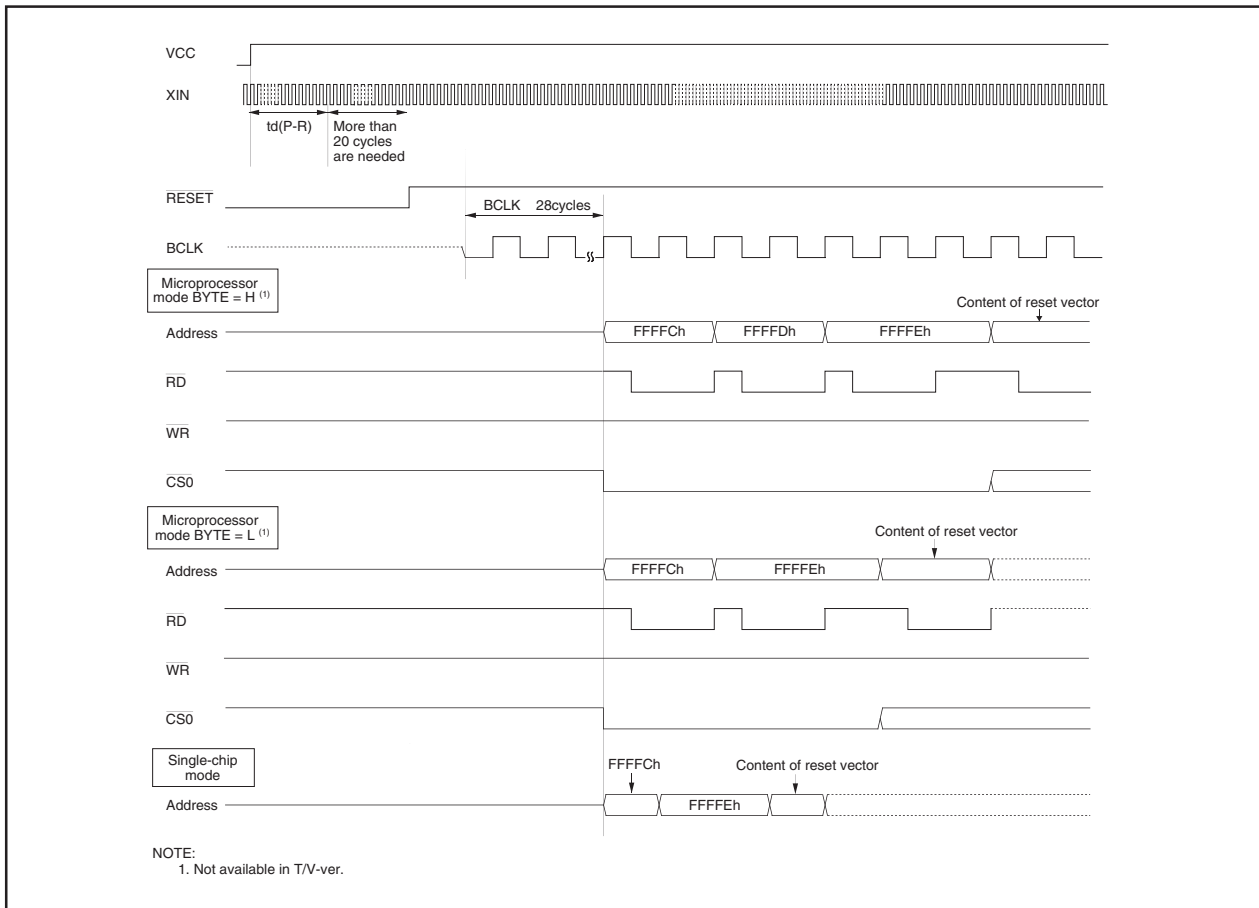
VCC

XIN

td(P-R)

More than 20 cycles are needed

$\overline{RESET}$

BCLK 28cycles

BCLK

Microprocessor mode BYTE = H $^{(1)}$

Content of reset vector

Address

FFFFCh

FFFFDh

FFFFEh

$\overline{RD}$

$\overline{WR}$

$\overline{CS0}$

Microprocessor mode BYTE = L $^{(1)}$

Content of reset vector

Address

FFFFCh

FFFFEh

$\overline{RD}$

$\overline{WR}$

$\overline{CS0}$

Single-chip mode

FFFFCh

Content of reset vector

Address

FFFFEh

NOTE:
1. Not available in T/V-ver.